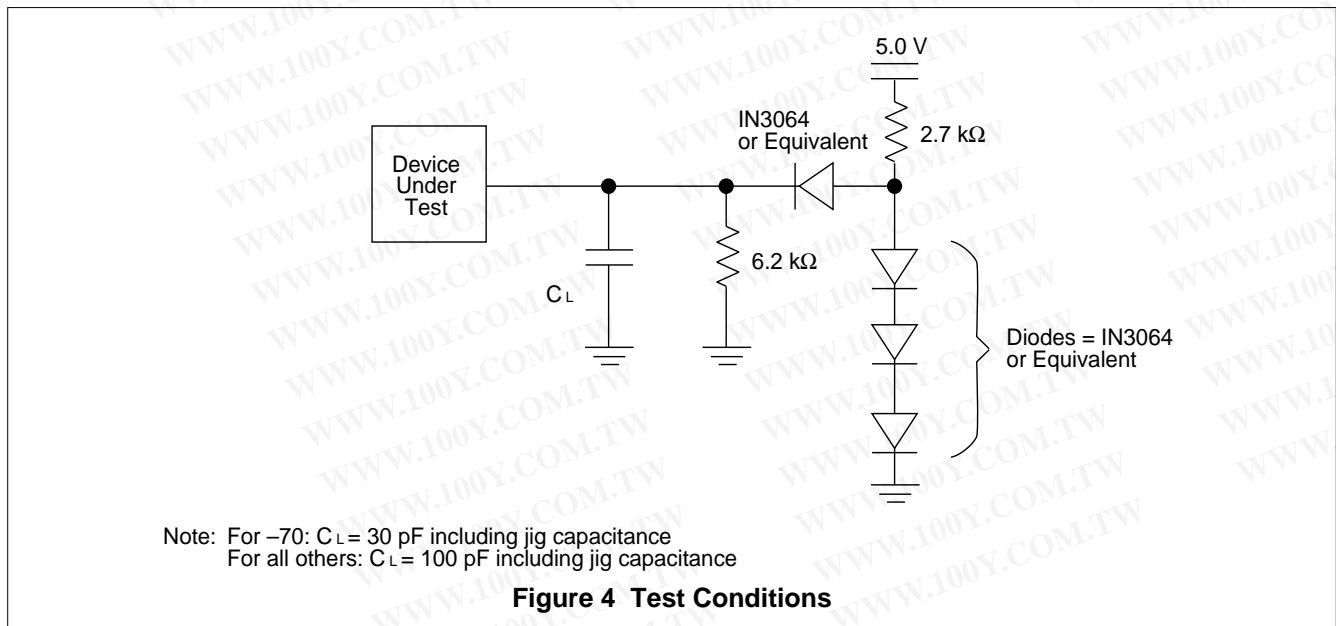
5.0 V

IN3064 or Equivalent

2.7 kΩ

Device Under Test

6.2 kΩ

$C_L$

Diodes = IN3064 or Equivalent

Note: For –70: $C_L$ = 30 pF including jig capacitance
For all others: $C_L$ = 100 pF including jig capacitance

**Figure 4 Test Conditions**

WWW.100Y.COM.TW